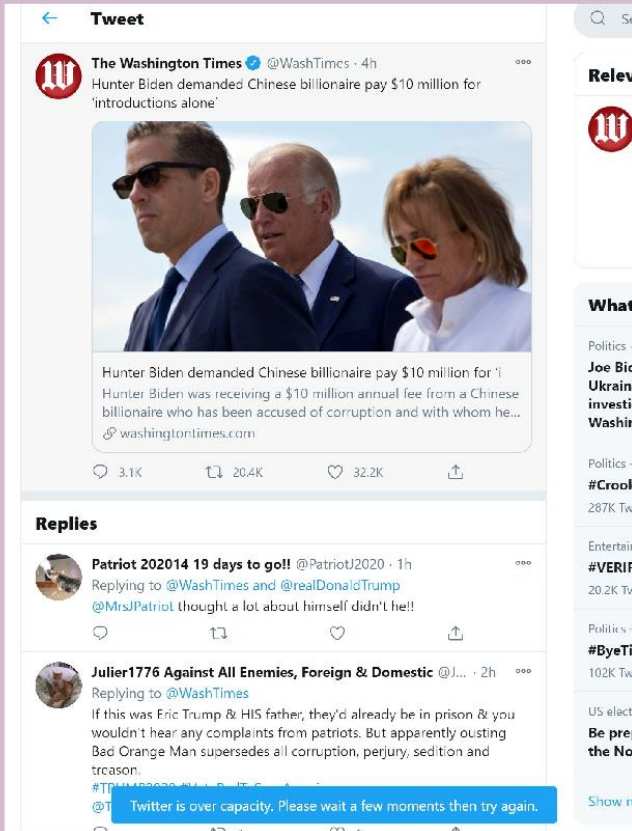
Tweet

The Washington Times @WashTimes · 4h
Hunter Biden demanded Chinese billionaire pay $10 million for 'introductions alone'

Hunter Biden demanded Chinese billionaire pay $10 million for 'i
Hunter Biden was receiving a $10 million annual fee from a Chinese billionaire who has been accused of corruption and with whom he...
washingtontimes.com

3.1K 20.4K 32.2K

Replies

Patriot 202014 19 days to go!! @PatriotJ2020 · 1h
Replying to @WashTimes and @realDonaldTrump
@MrsJPatriot thought a lot about himself didn't he!!

Julier1776 Against All Enemies, Foreign & Domestic @J... · 2h
Replying to @WashTimes
If this was Eric Trump & HIS father, they'd already be in prison & you wouldn't hear any complaints from patriots. But apparently ousting Bad Orange Man supersedes all corruption, perjury, sedition and treason.
#T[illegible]
@T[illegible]

Twitter is over capacity. Please wait a few moments then try again.

Se

Relev

What

Politics
Joe Bid
Ukrain
investi
Washin

Politics
#Crook
287K Tw

Entertai
#VERIF
20.2K Tw

Politics
#ByeTi
102K Tw

US elect
Be prep
the No

Show m